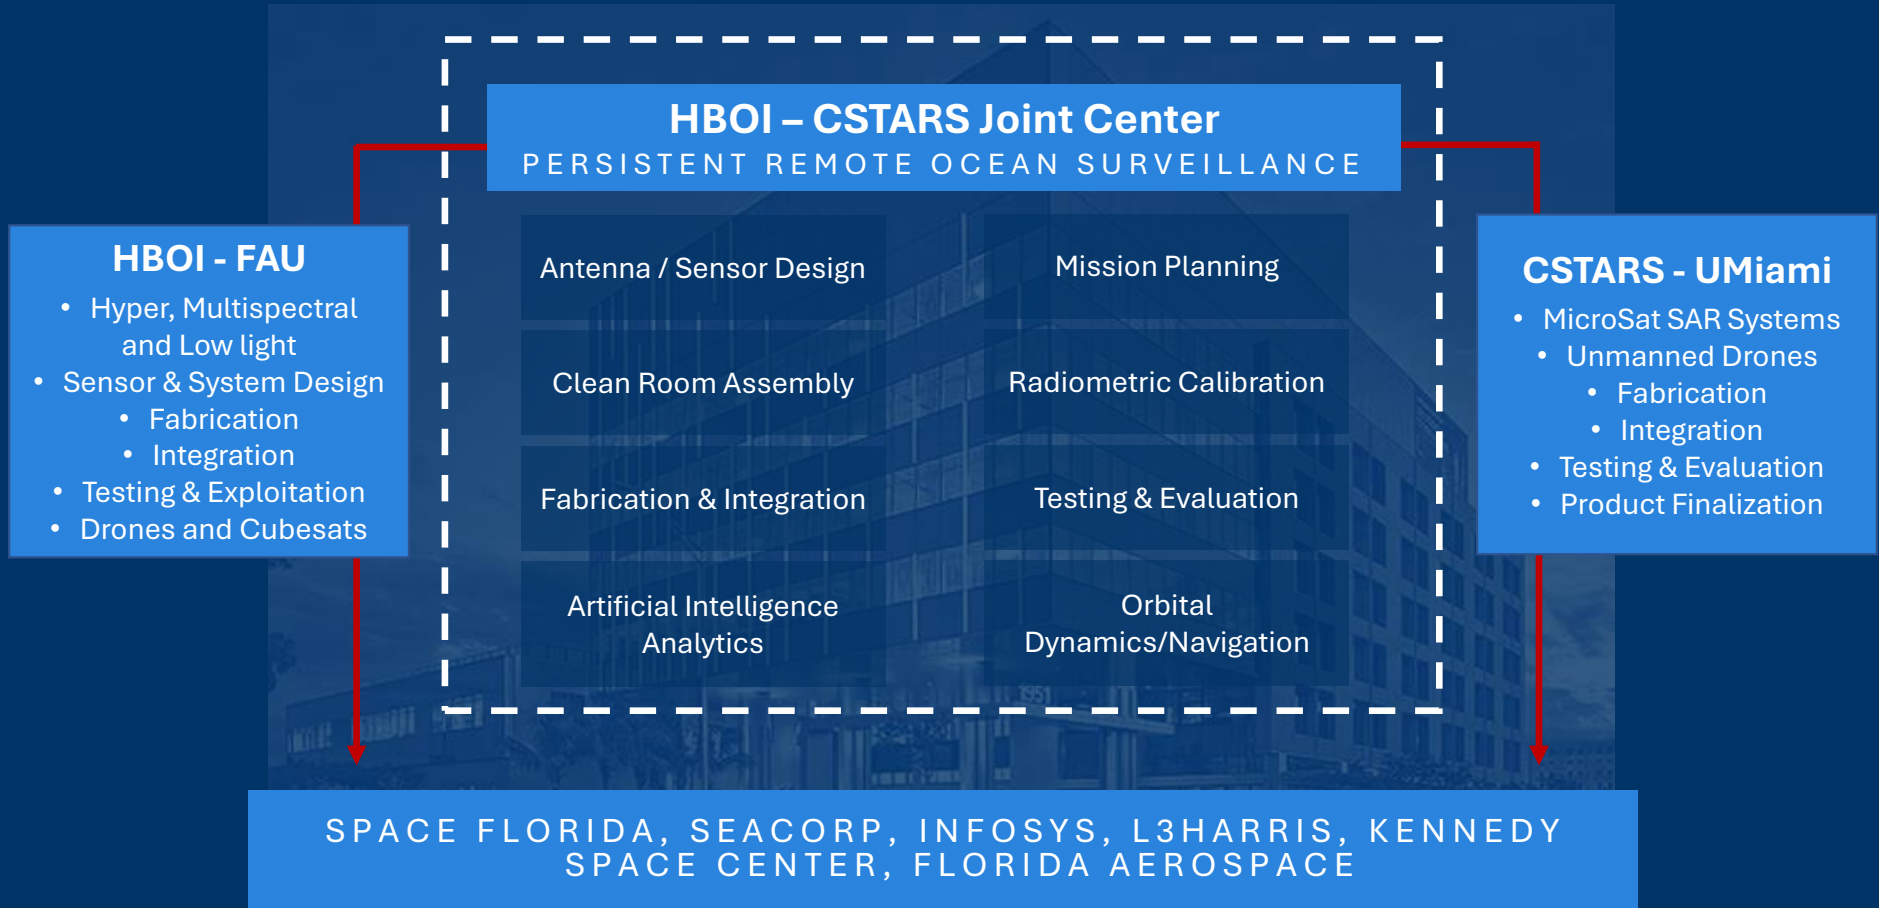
HBOI – CSTARS Joint Center
PERSISTENT REMOTE OCEAN SURVEILLANCE

HBOI - FAU
• Hyper, Multispectral and Low light
• Sensor & System Design
• Fabrication
• Integration
• Testing & Exploitation
• Drones and Cubesats

Antenna / Sensor Design

Mission Planning

Clean Room Assembly

Radiometric Calibration

Fabrication & Integration

Testing & Evaluation

Artificial Intelligence Analytics

Orbital Dynamics/Navigation

CSTARS - UMiami
• MicroSat SAR Systems
• Unmanned Drones
• Fabrication
• Integration
• Testing & Evaluation
• Product Finalization

SPACE FLORIDA, SEACORP, INFOSYS, L3HARRIS, KENNEDY SPACE CENTER, FLORIDA AEROSPACE